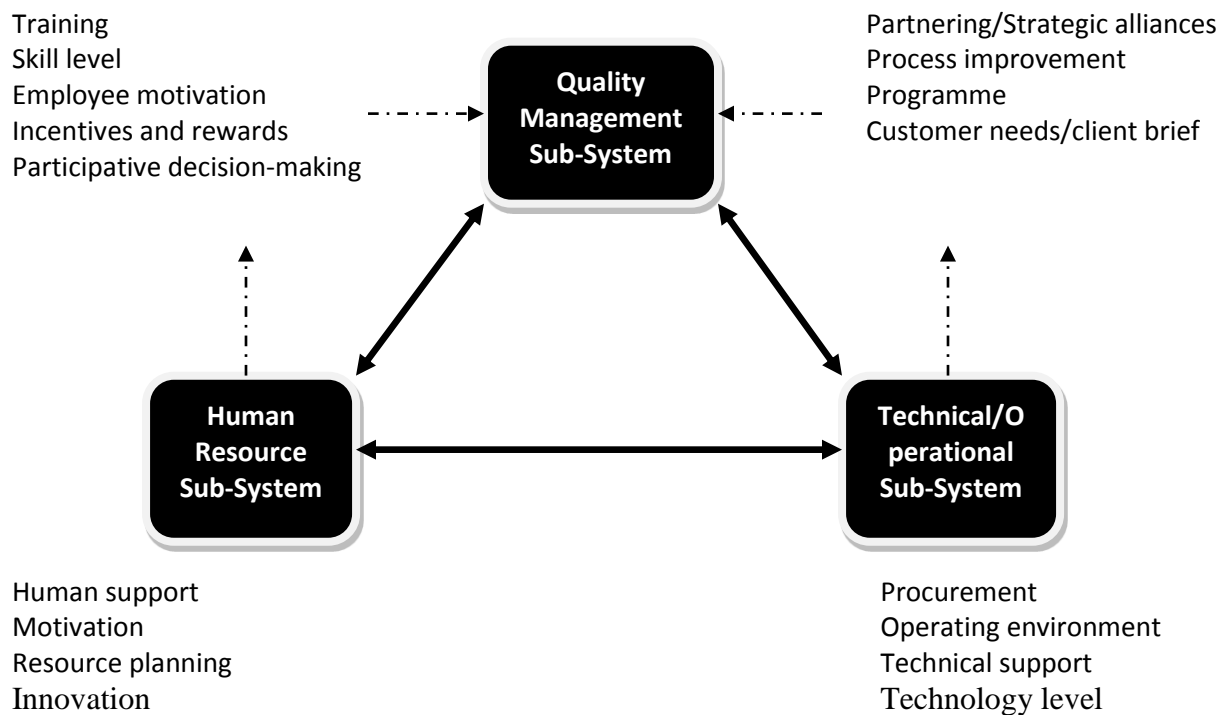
Training
Skill level
Employee motivation
Incentives and rewards
Participative decision-making

Quality Management Sub-System

Partnering/Strategic alliances
Process improvement
Programme
Customer needs/client brief

Human Resource Sub-System

Technical/O perational Sub-System

Human support
Motivation
Resource planning
Innovation

Procurement
Operating environment
Technical support
Technology level